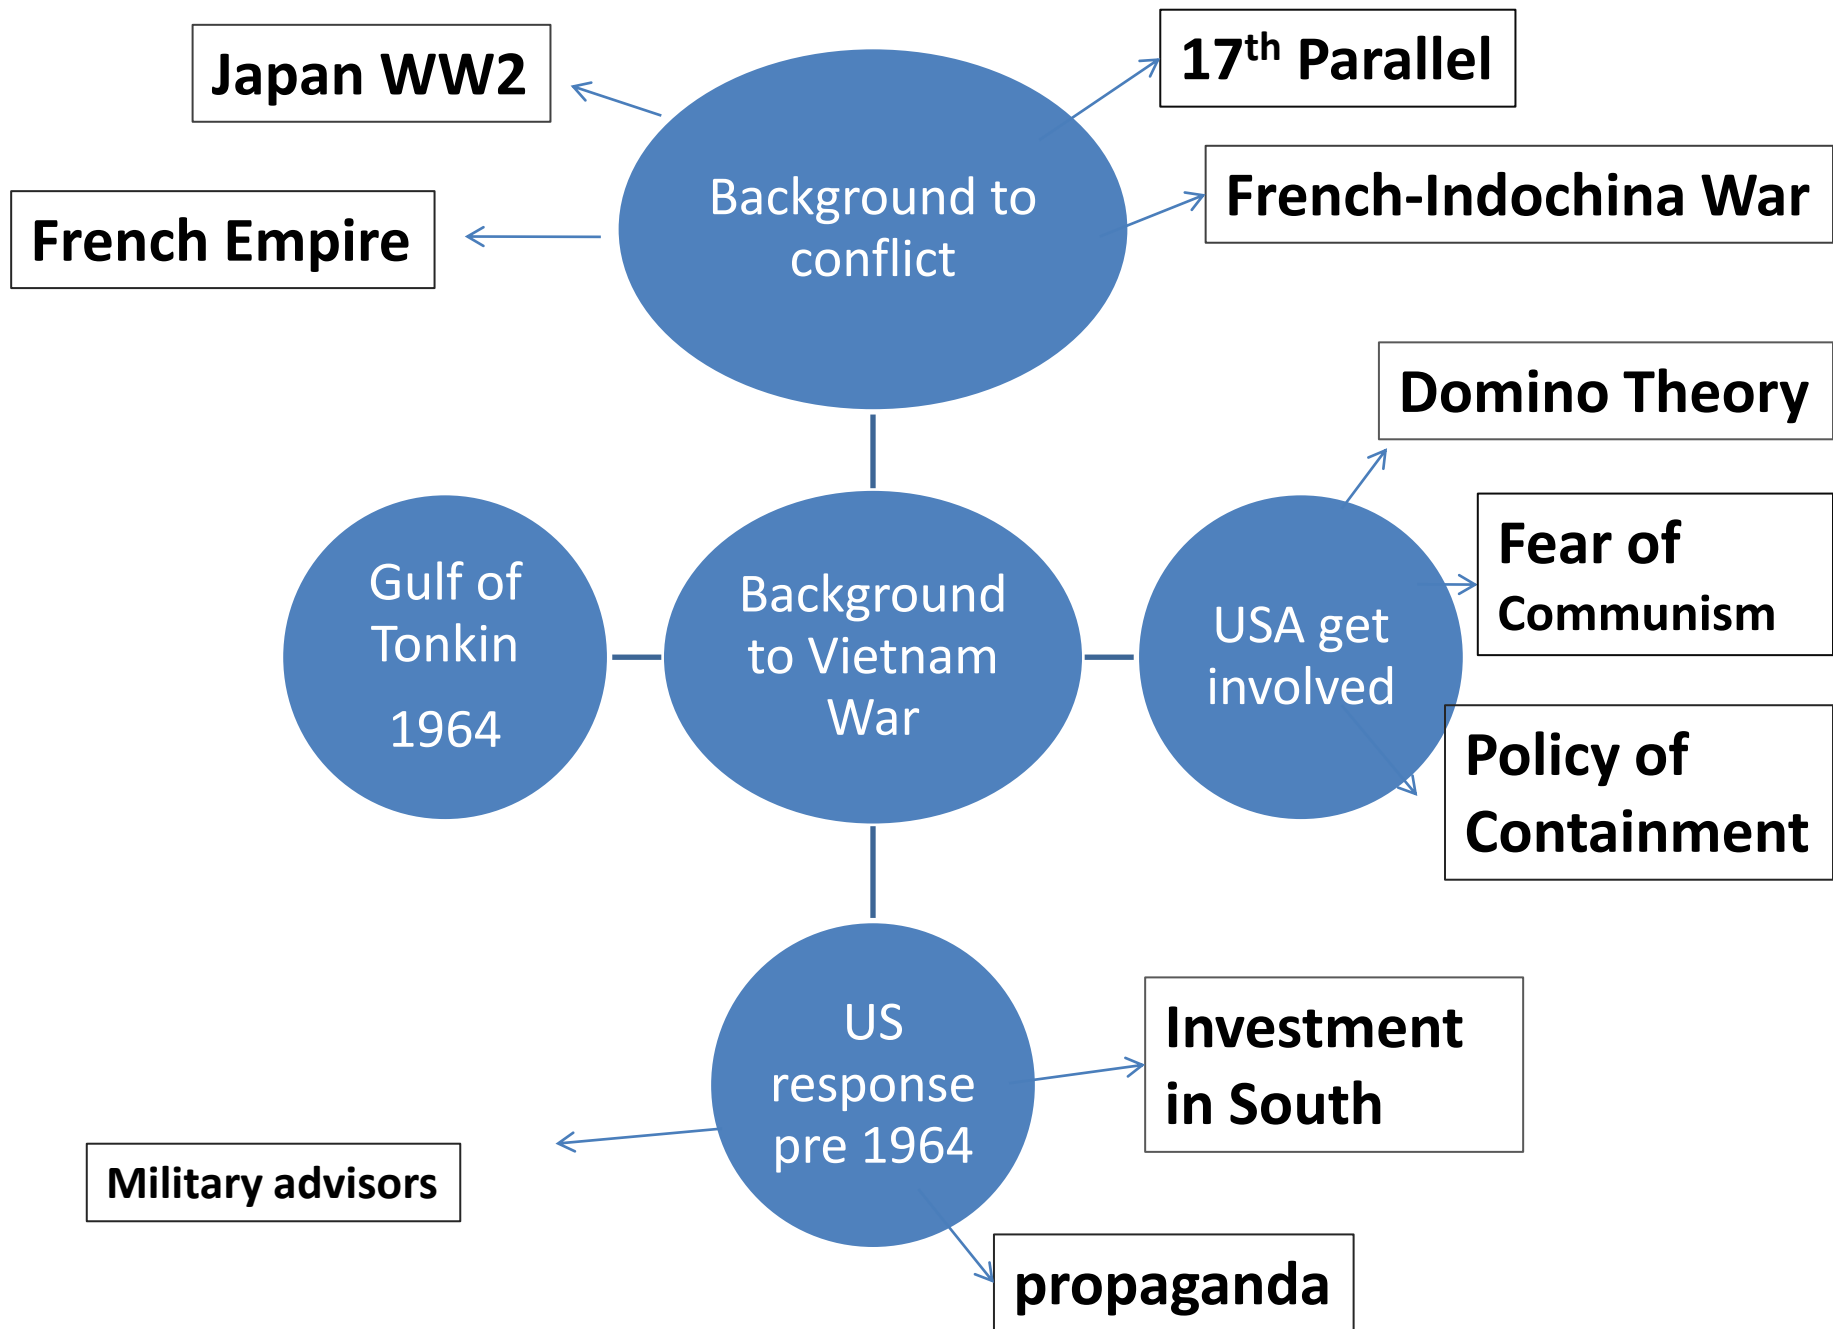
Japan WW2

$17^{th}$ Parallel

Background to conflict

French Empire

French-Indochina War

Domino Theory

Gulf of Tonkin 1964

Background to Vietnam War

USA get involved

Fear of Communism

Policy of Containment

US response pre 1964

Investment in South

Military advisors

propaganda